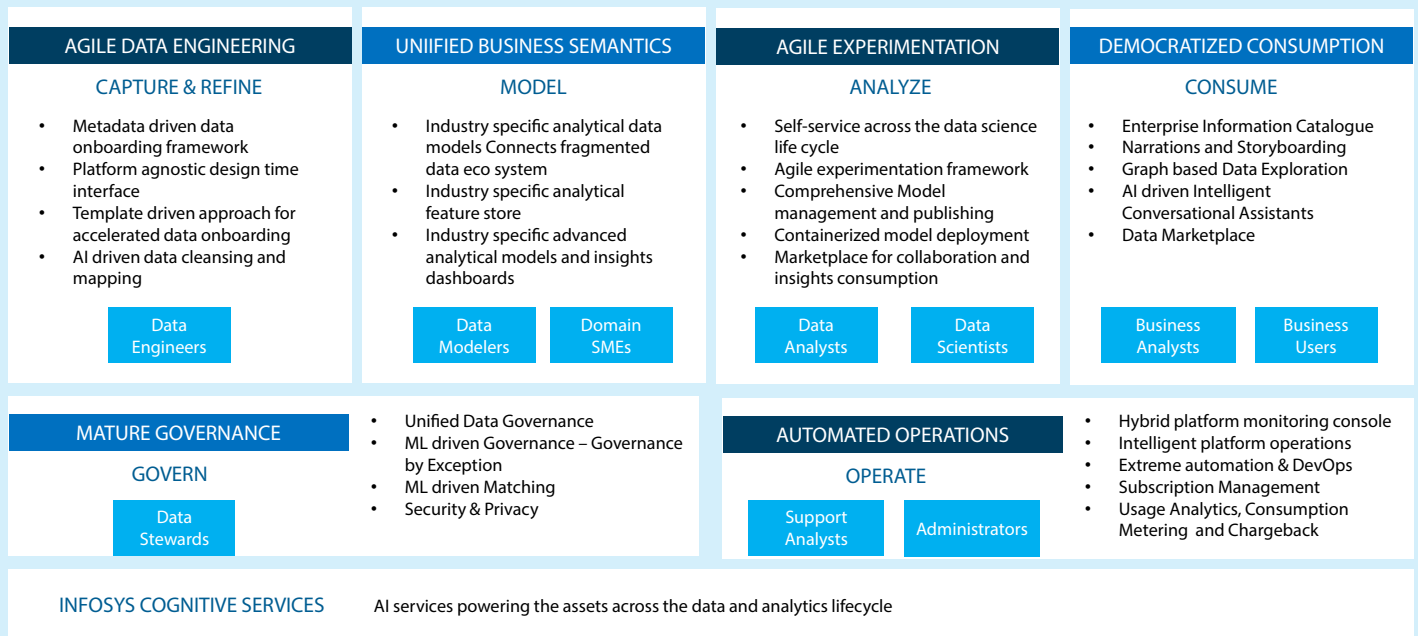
AGILE DATA ENGINEERING

CAPTURE & REFINE

- Metadata driven data onboarding framework
- Platform agnostic design time interface
- Template driven approach for accelerated data onboarding
- AI driven data cleansing and mapping

Data Engineers

UNIIFIED BUSINESS SEMANTICS

MODEL

- Industry specific analytical data models Connects fragmented data eco system
- Industry specific analytical feature store
- Industry specific advanced analytical models and insights dashboards

Data Modelers

Domain SMEs

AGILE EXPERIMENTATION

ANALYZE

- Self-service across the data science life cycle
- Agile experimentation framework
- Comprehensive Model management and publishing
- Containerized model deployment
- Marketplace for collaboration and insights consumption

Data Analysts

Data Scientists

DEMOCRATIZED CONSUMPTION

CONSUME

- Enterprise Information Catalogue
- Narrations and Storyboarding
- Graph based Data Exploration
- AI driven Intelligent Conversational Assistants
- Data Marketplace

Business Analysts

Business Users

MATURE GOVERNANCE

GOVERN

Data Stewards

- Unified Data Governance
- ML driven Governance – Governance by Exception
- ML driven Matching
- Security & Privacy

AUTOMATED OPERATIONS

OPERATE

Support Analysts

Administrators

- Hybrid platform monitoring console
- Intelligent platform operations
- Extreme automation & DevOps
- Subscription Management
- Usage Analytics, Consumption Metering and Chargeback

INFOSYS COGNITIVE SERVICES

AI services powering the assets across the data and analytics lifecycle